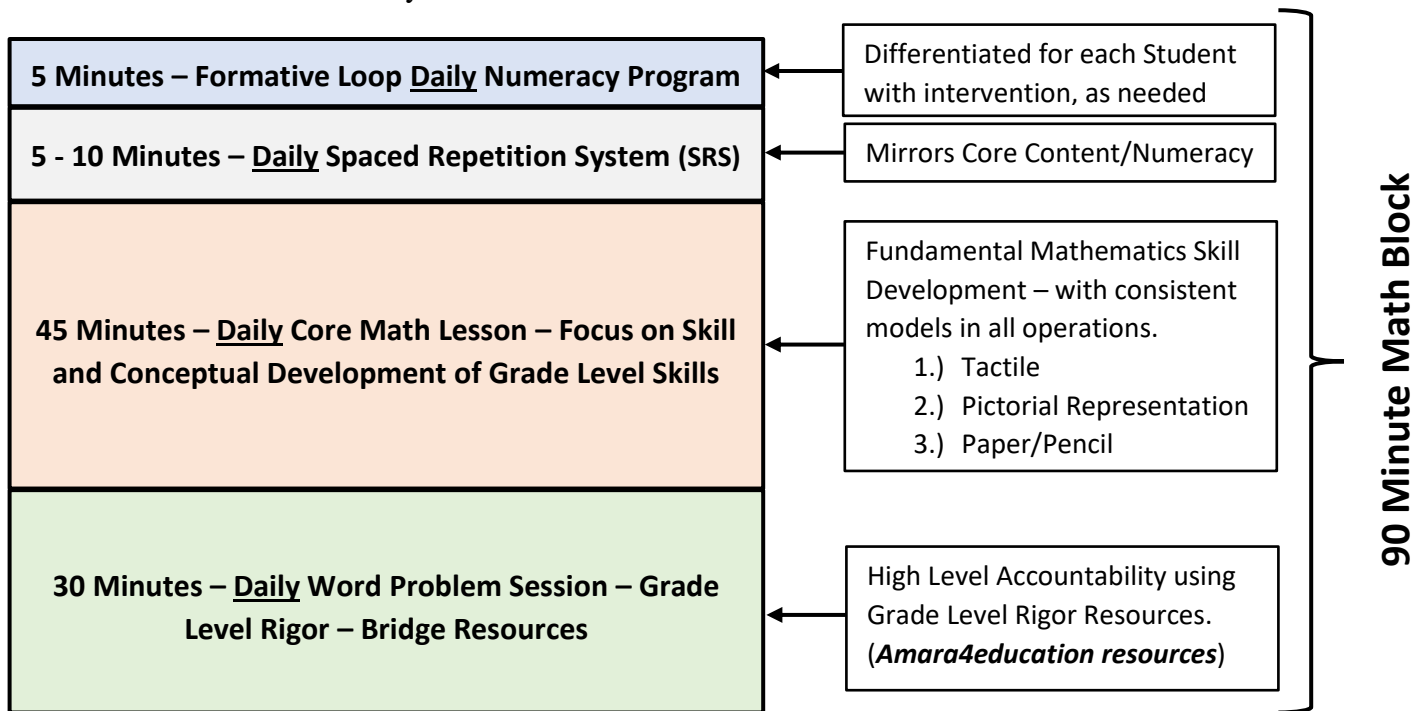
5 Minutes – Formative Loop Daily Numeracy Program

Differentiated for each Student with intervention, as needed

5 - 10 Minutes – Daily Spaced Repetition System (SRS)

Mirrors Core Content/Numeracy

45 Minutes – Daily Core Math Lesson – Focus on Skill and Conceptual Development of Grade Level Skills

Fundamental Mathematics Skill Development – with consistent models in all operations.
1.) Tactile
2.) Pictorial Representation
3.) Paper/Pencil

30 Minutes – Daily Word Problem Session – Grade Level Rigor – Bridge Resources

High Level Accountability using Grade Level Rigor Resources. (Amara4education resources)

90 Minute Math Block